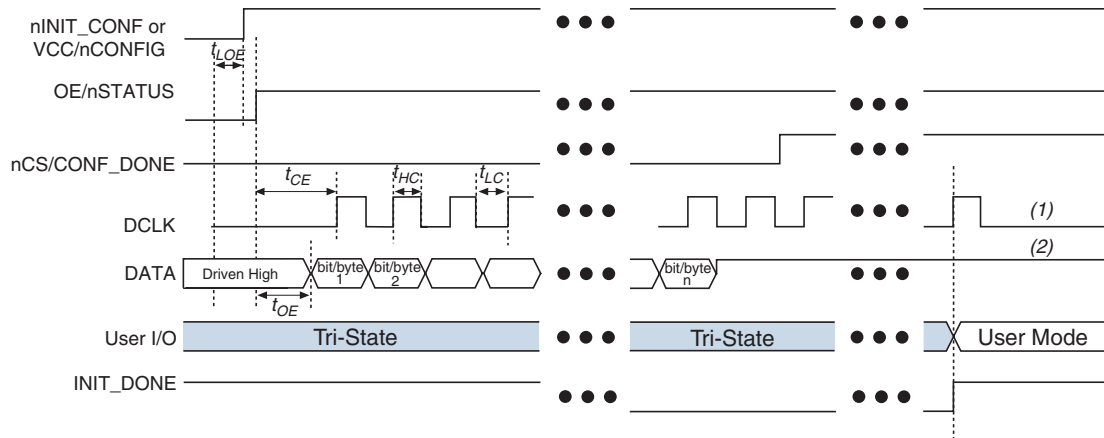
nINIT_CONF or VCC/nCONFIG

$t_{LOE}$

OE/nSTATUS

nCS/CONF_DONE

$t_{CE}$

$t_{HC}$

$t_{LC}$

DCLK

(1)

(2)

DATA

Driven High

bit/byte 1

bit/byte 2

bit/byte n

$t_{OE}$

User I/O

Tri-State

Tri-State

User Mode

INIT_DONE